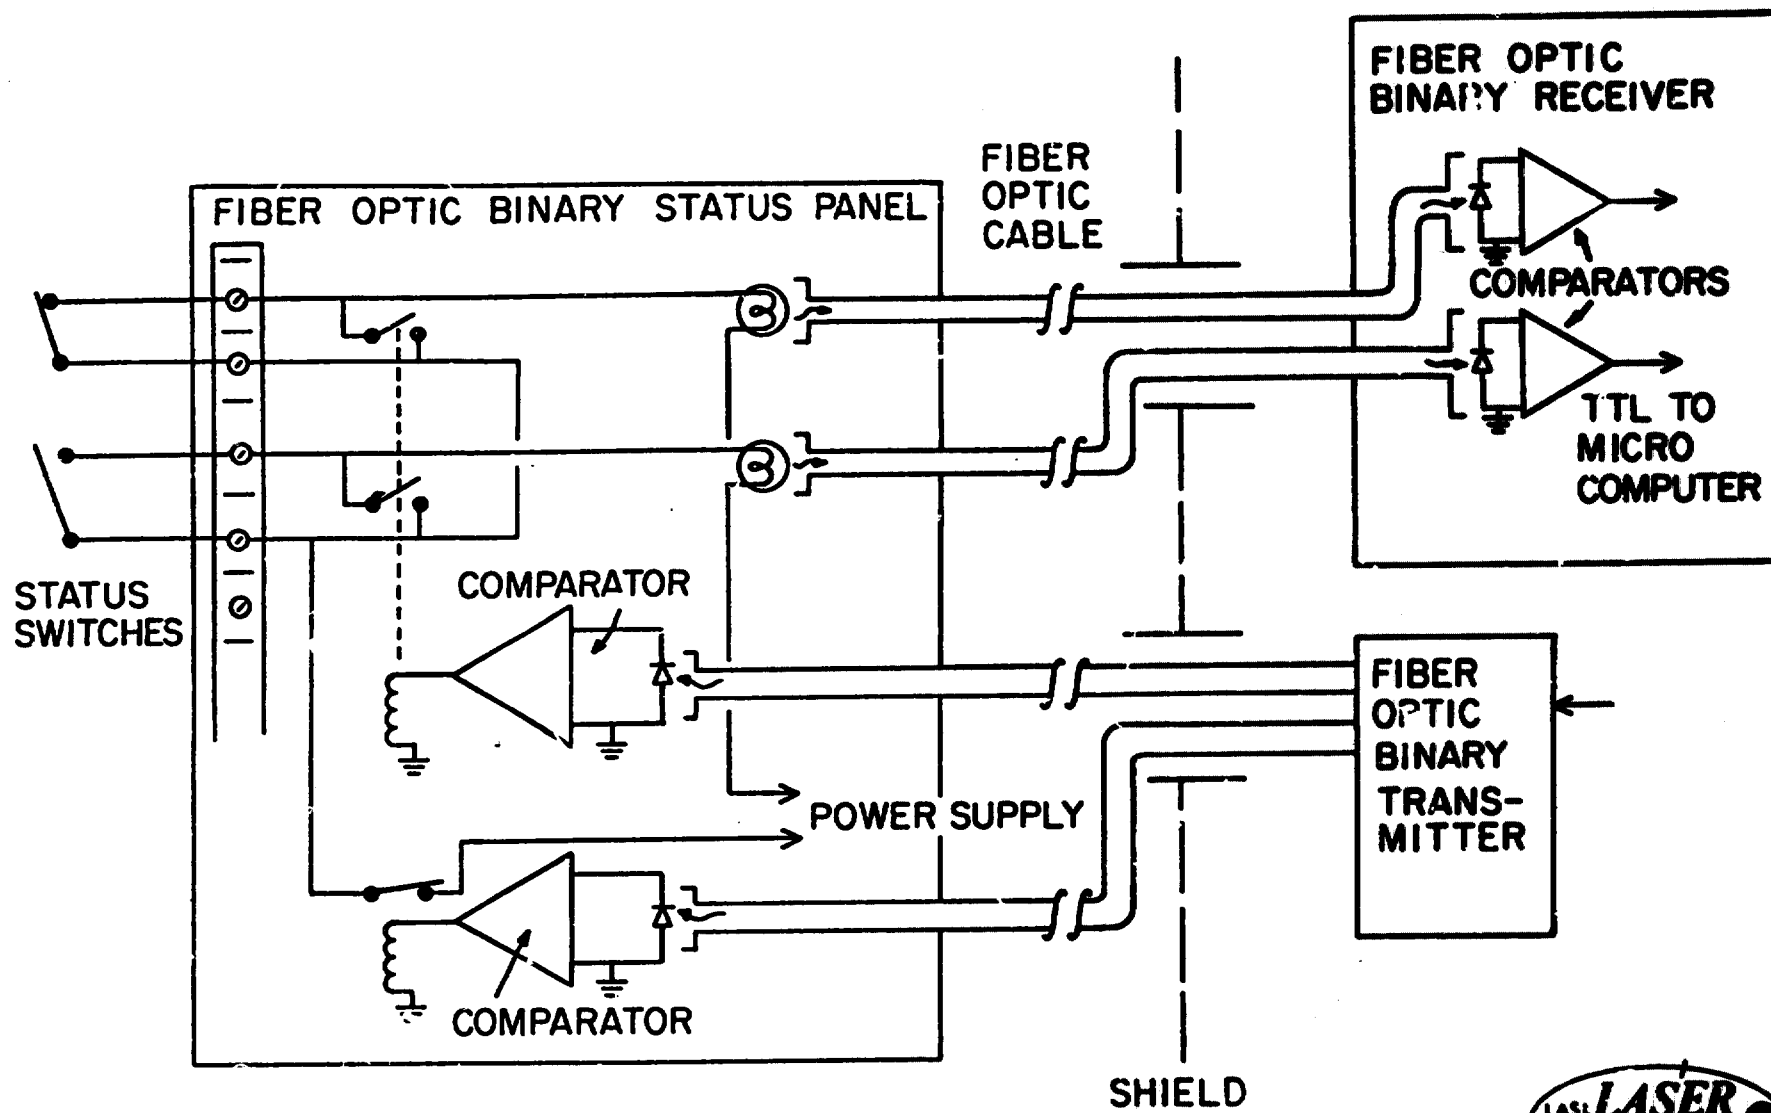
FIBER OPTIC BINARY RECEIVER

FIBER OPTIC CABLE

FIBER OPTIC BINARY STATUS PANEL

COMPARATORS

TTL TO MICRO COMPUTER

STATUS SWITCHES

COMPARATOR

FIBER OPTIC BINARY TRANSMITTER

POWER SUPPLY

COMPARATOR

SHIELD

LASL LASER